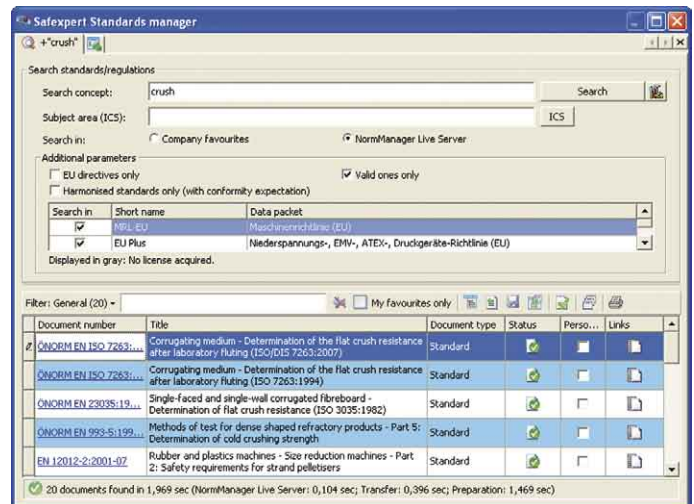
Safexpert Standards manager

+"crush"

Search standards/regulations

Search concept: crush

Search

Subject area (ICS):

ICS

Search in: Company favourites NormManager Live Server

Additional parameters

EU directives only

Valid ones only

Harmonised standards only (with conformity expectation)

| Search in | Short name | Data packet |
|---|---|---|
| ☑ | MRL-EU | Maschinenrichtlinie (EU) |
| ☑ | EU Plus | Niederspannungs-, EMV-, ATEX-, Druckgeräte-Richtlinie (EU) |

Displayed in gray: No license acquired.

Filter: General (20)

My favourites only

| Document number | Title | Document type | Status | Perso... | Links |
|---|---|---|---|---|---|
| ÖNORM EN ISO 7263:... | Corrugating medium - Determination of the flat crush resistance after laboratory fluting (ISO/DIS 7263:2007) | Standard | | | |
| ÖNORM EN ISO 7263:... | Corrugating medium - Determination of the flat crush resistance after laboratory fluting (ISO 7263:1994) | Standard | | | |
| ÖNORM EN 23035:19... | Single-faced and single-wall corrugated fibreboard - Determination of flat crush resistance (ISO 3035:1982) | Standard | | | |
| ÖNORM EN 993-5:199... | Methods of test for dense shaped refractory products - Part 5: Determination of cold crushing strength | Standard | | | |
| EN 12012-2:2001-07 | Rubber and plastics machines - Size reduction machines - Part 2: Safety requirements for strand pelletisers | Standard | | | |

20 documents found in 1,969 sec (NormManager Live Server: 0,104 sec; Transfer: 0,396 sec; Preparation: 1,469 sec)